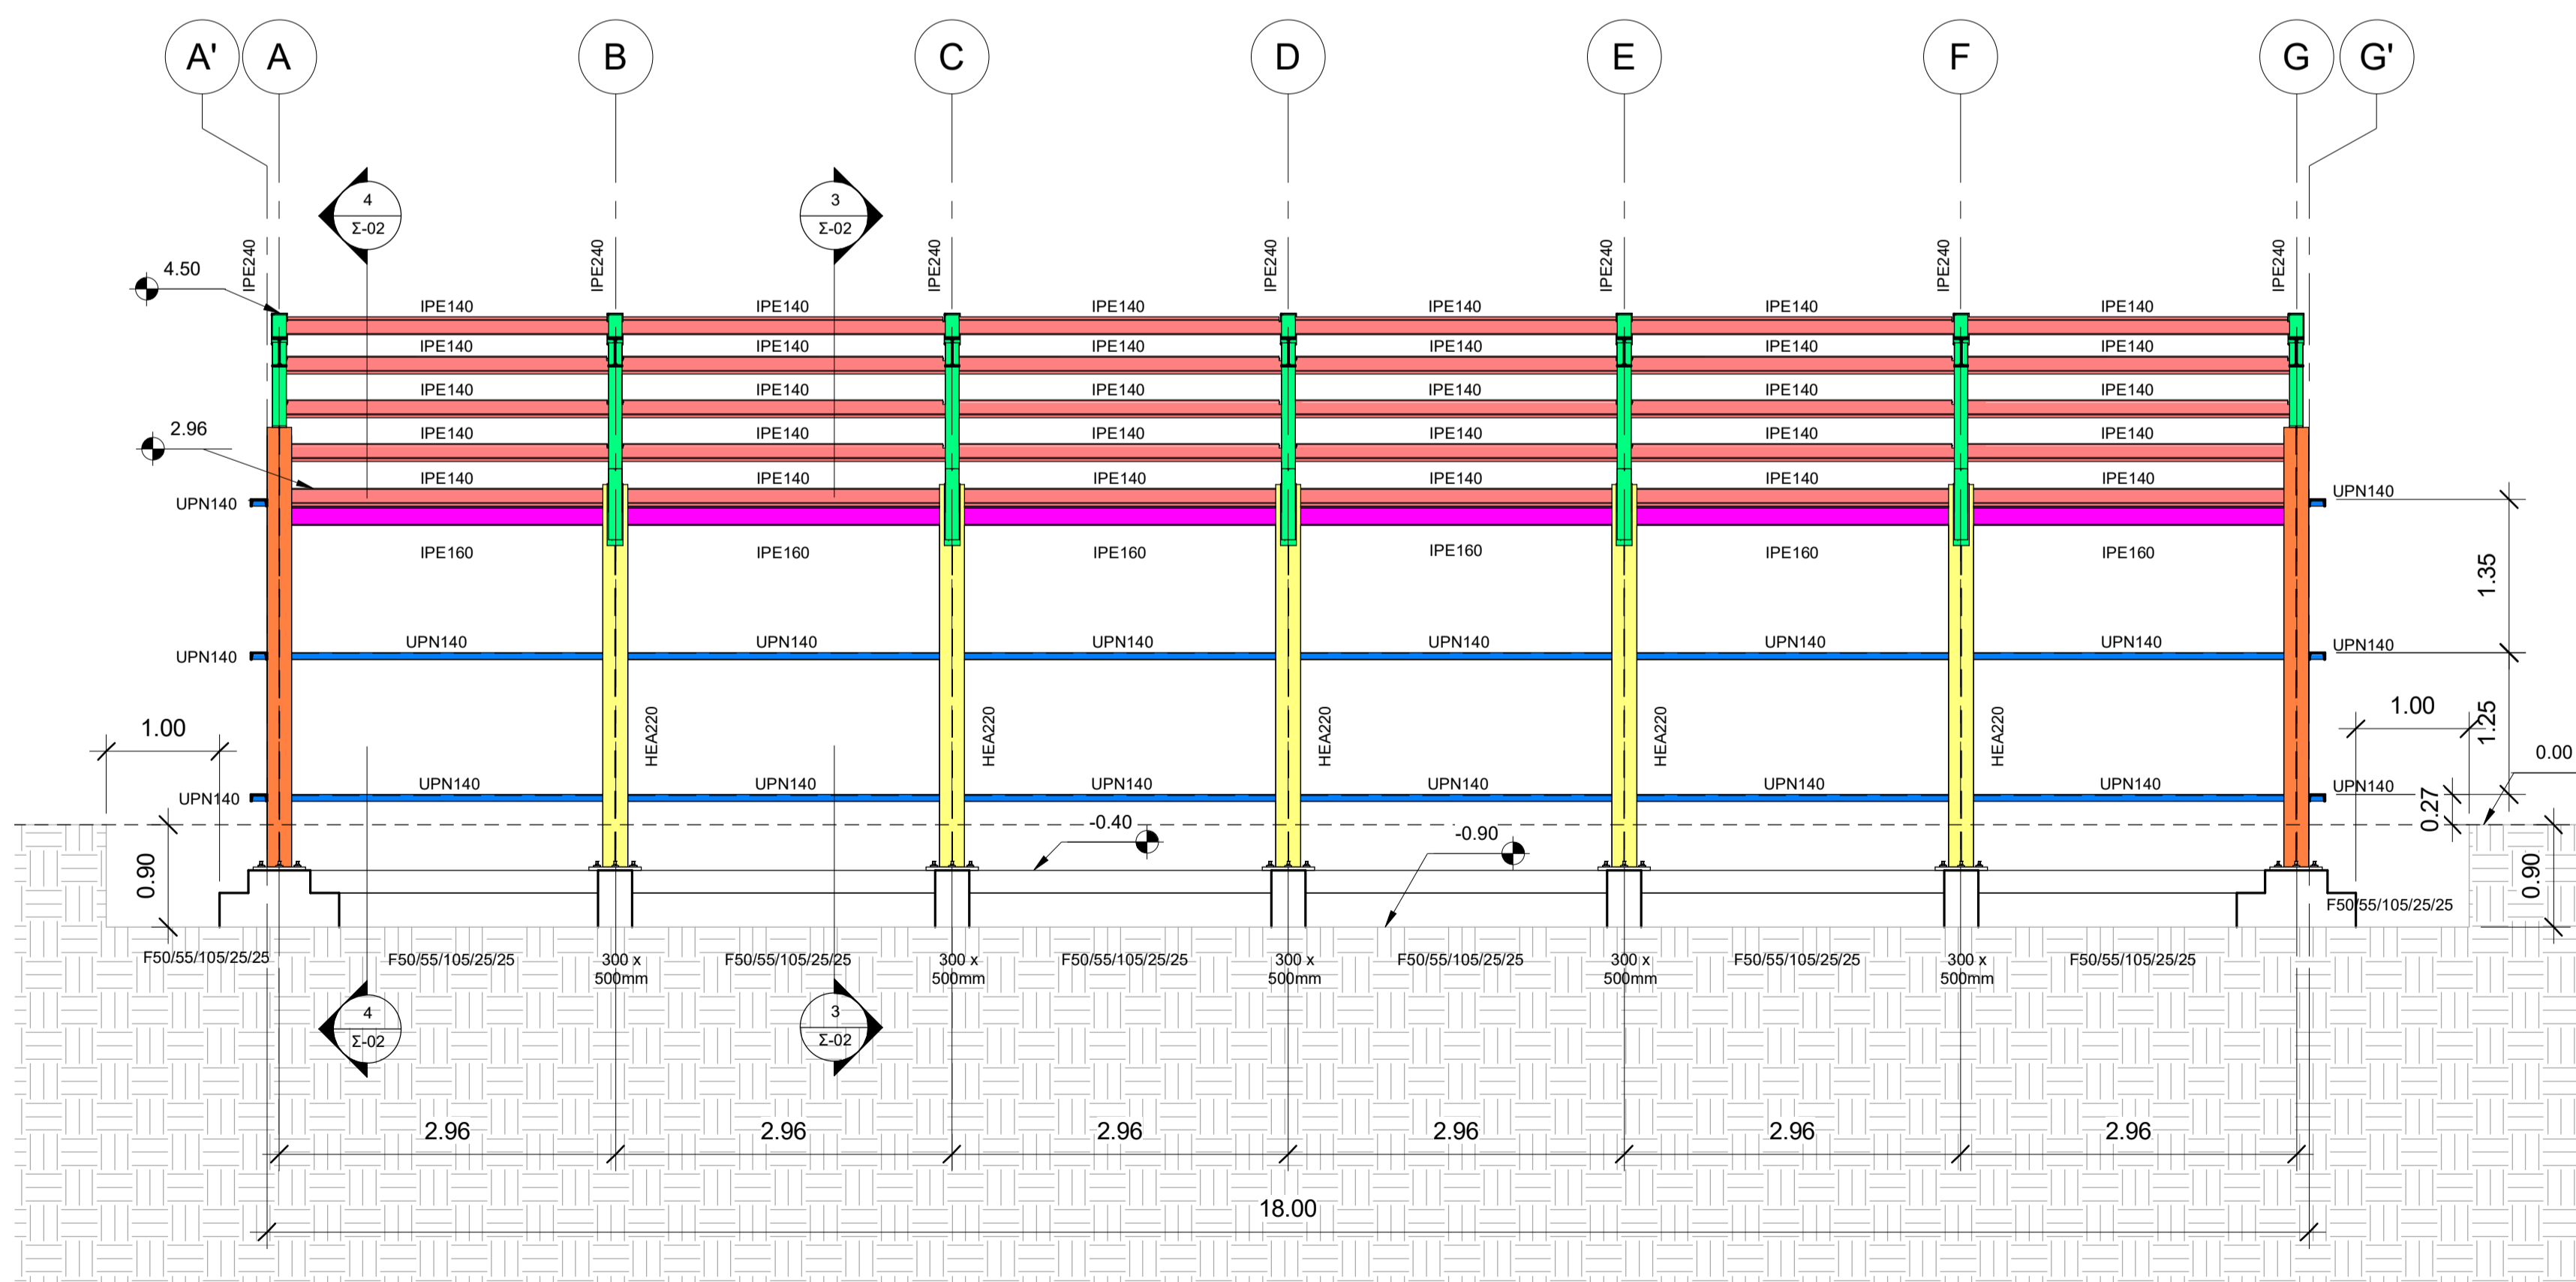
A' A B C D E F G G'

4
Σ-02

3
Σ-02

4.50

IPE240 IPE240 IPE240 IPE240 IPE240 IPE240 IPE240

IPE140 IPE140 IPE140 IPE140 IPE140 IPE140
IPE140 IPE140 IPE140 IPE140 IPE140 IPE140
IPE140 IPE140 IPE140 IPE140 IPE140 IPE140
IPE140 IPE140 IPE140 IPE140 IPE140 IPE140
IPE140 IPE140 IPE140 IPE140 IPE140 IPE140

2.96

UPN140
UPN140

IPE160 IPE160 IPE160 IPE160 IPE160 IPE160

1.35

UPN140 UPN140 UPN140 UPN140 UPN140 UPN140 UPN140
UPN140

1.00
1.25
1.00
0.00

HEA220 HEA220 HEA220 HEA220 HEA220

UPN140 UPN140 UPN140 UPN140 UPN140 UPN140 UPN140
UPN140

0.27

-0.40
-0.90

0.90
0.90

F50/55/105/25/25

F50/55/105/25/25 F50/55/105/25/25 300 x 500mm F50/55/105/25/25 300 x 500mm F50/55/105/25/25 300 x 500mm F50/55/105/25/25 300 x 500mm F50/55/105/25/25 300 x 500mm F50/55/105/25/25 300 x 500mm F50/55/105/25/25

4
Σ-02

3
Σ-02

2.96 2.96 2.96 2.96 2.96 2.96

18.00